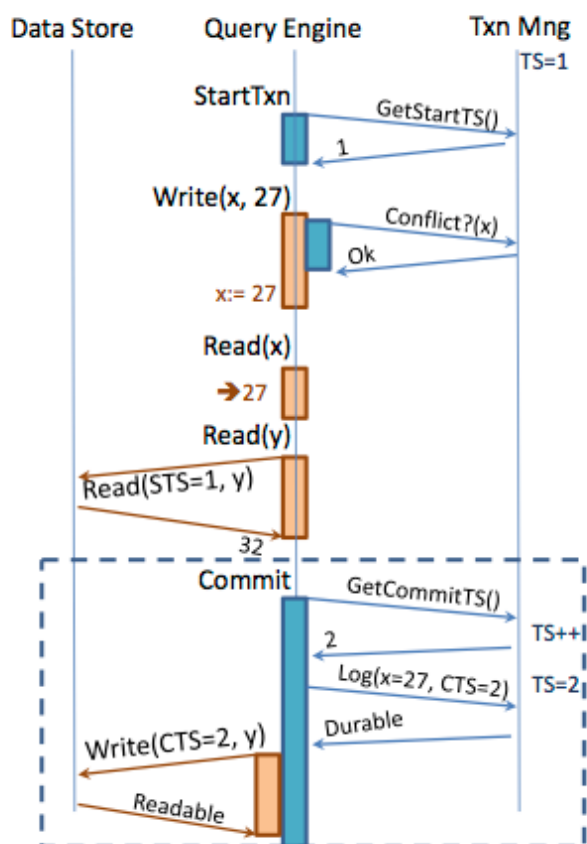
Data Store

Query Engine

Txn Mng

TS=1

StartTxn

GetStartTS()

1

Write(x, 27)

Conflict?(x)

Ok

x:= 27

Read(x)

→27

Read(y)

Read(STS=1, y)

32

Commit

GetCommitTS()

TS++

2

Log(x=27, CTS=2)

TS=2

Durable

Write(CTS=2, y)

Readable